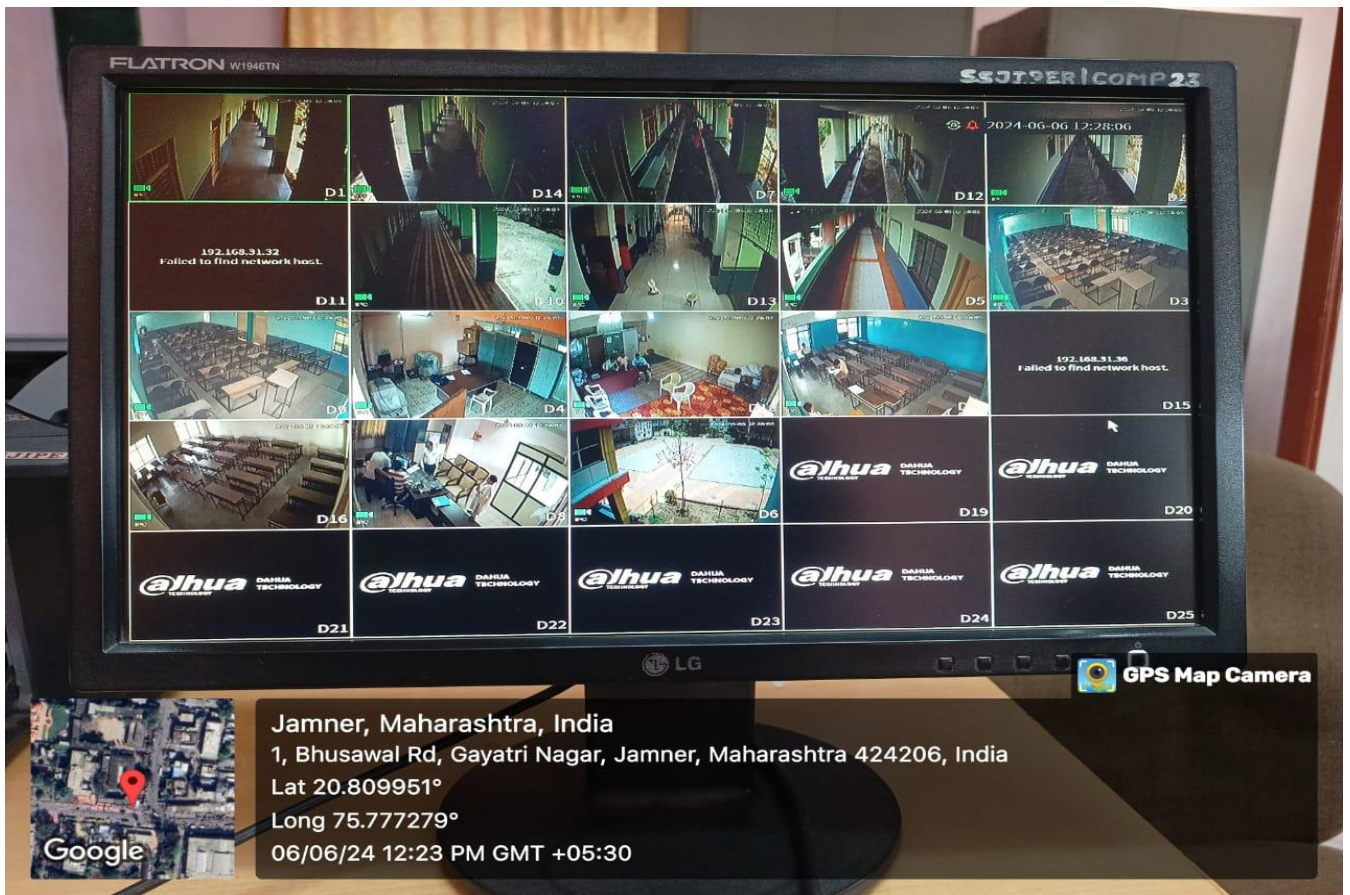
FLATRON W1946TN

SSJIPER | COMP 23

2024-06-06 12:28:06

D1

D14

D7

D12

D2

192.168.31.32
Failed to find network host.

D11

D10

D13

D5

D3

D9

D4

D8

D17

192.168.31.36
Failed to find network host.

D15

D16

D18

D6

alhua DAHUA TECHNOLOGY

D19

alhua DAHUA TECHNOLOGY

D20

alhua DAHUA TECHNOLOGY

D21

alhua DAHUA TECHNOLOGY

D22

alhua DAHUA TECHNOLOGY

D23

alhua DAHUA TECHNOLOGY

D24

alhua DAHUA TECHNOLOGY

D25

LG

GPS Map Camera

Jamner, Maharashtra, India
1, Bhusawal Rd, Gayatri Nagar, Jamner, Maharashtra 424206, India
Lat 20.809951°
Long 75.777279°
06/06/24 12:23 PM GMT +05:30

Google